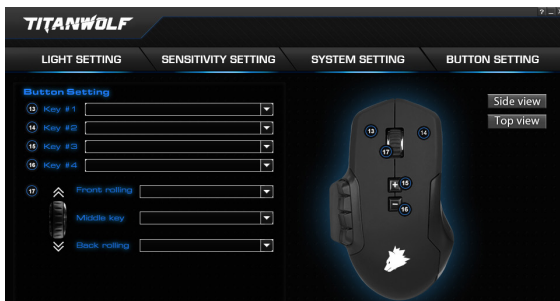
TITANWOLF

? _ ×

LIGHT SETTING

SENSITIVITY SETTING

SYSTEM SETTING

BUTTON SETTING

Button Setting

13 Key #1

14 Key #2

15 Key #3

16 Key #4

17

Front rolling

Middle key

Back rolling

Side view

Top view

13

14

17

+ 15

− 16